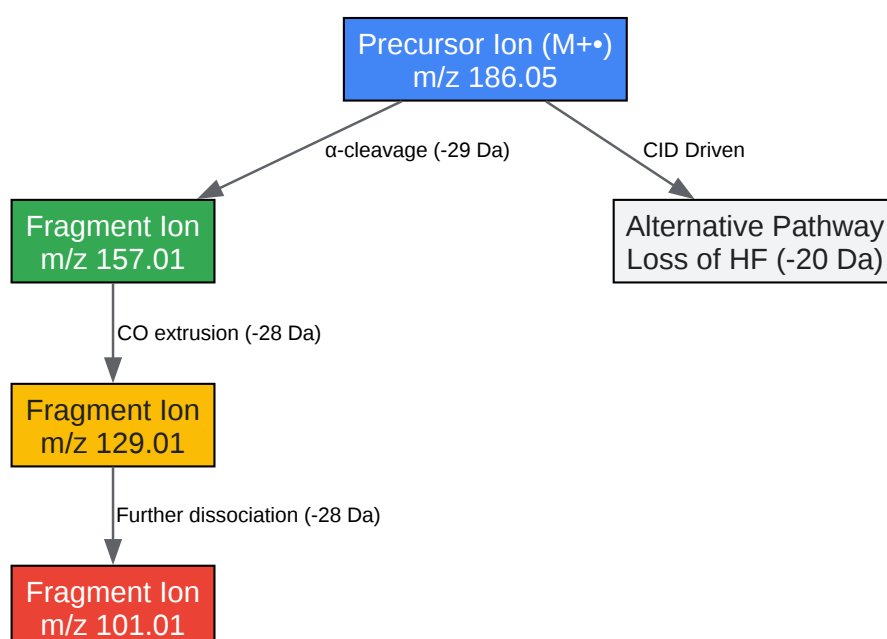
Precursor Ion (M+•)
m/z 186.05

α-cleavage (-29 Da)

CID Driven

Fragment Ion
m/z 157.01

Alternative Pathway
Loss of HF (-20 Da)

CO extrusion (-28 Da)

Fragment Ion
m/z 129.01

Further dissociation (-28 Da)

Fragment Ion
m/z 101.01